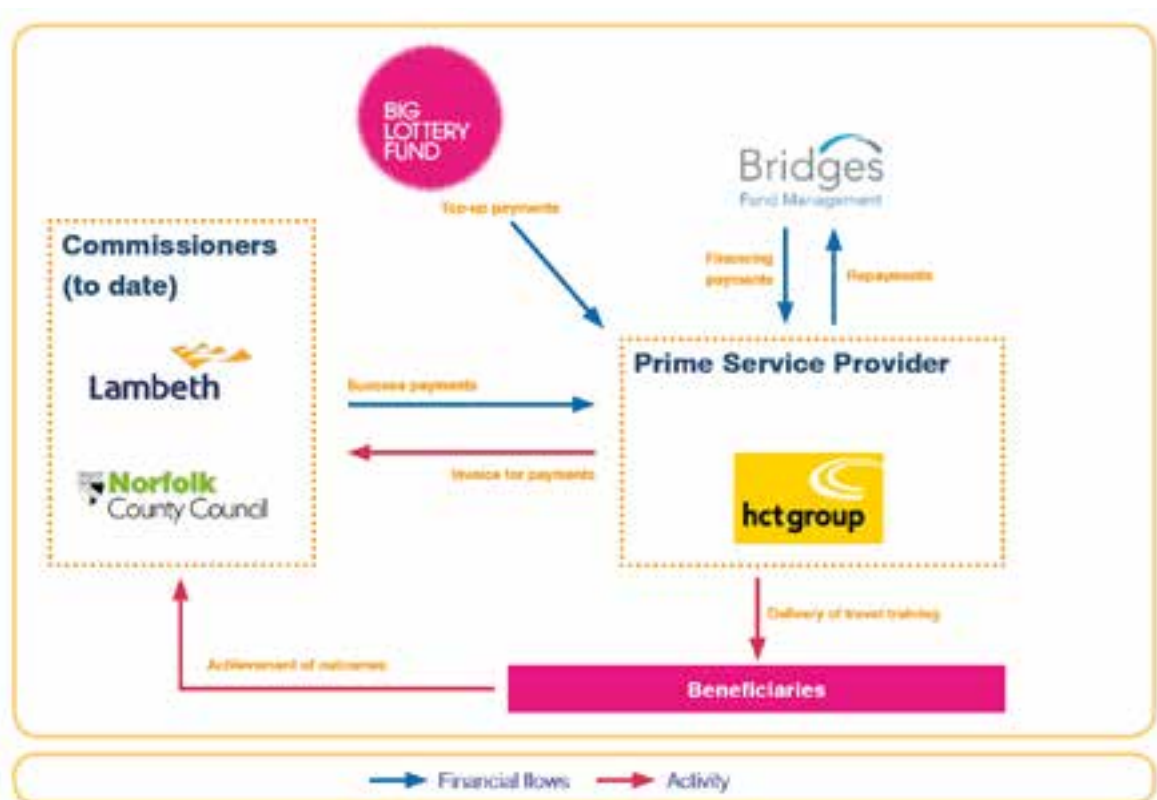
BIG LOTTERY FUND

Top-up payments

Bridges
Fund Management

Financing payments

Repayments

Commissioners (to date)

Lambeth

Norfolk County Council

Success payments

Invoice for payments

Prime Service Provider

hct group

Delivery of travel training

Achievement of outcomes

Beneficiaries

Financial flows
Activity